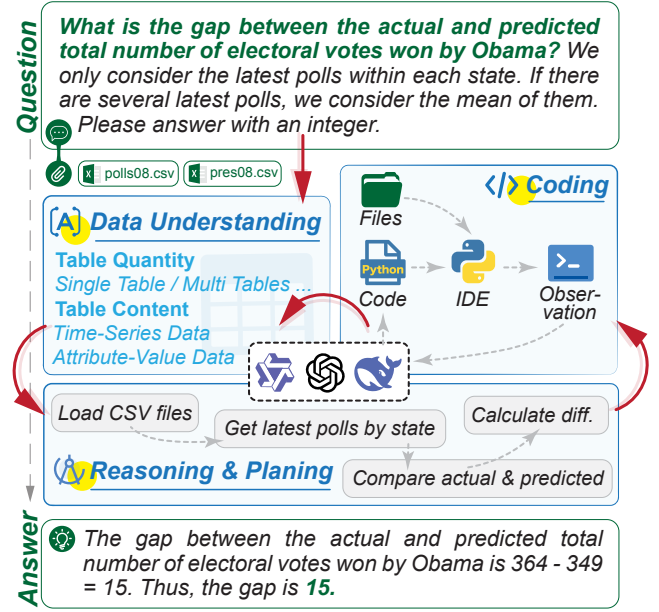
Question

What is the gap between the actual and predicted total number of electoral votes won by Obama? We only consider the latest polls within each state. If there are several latest polls, we consider the mean of them. Please answer with an integer.

polls08.csv pres08.csv

Data Understanding
Table Quantity
Single Table / Multi Tables ...
Table Content
Time-Series Data
Attribute-Value Data

</> Coding
Files
Python
Code
IDE
Observation

Load CSV files
Get latest polls by state
Calculate diff.
Reasoning & Planing
Compare actual & predicted

Answer

The gap between the actual and predicted total number of electoral votes won by Obama is 364 - 349 = 15. Thus, the gap is 15.